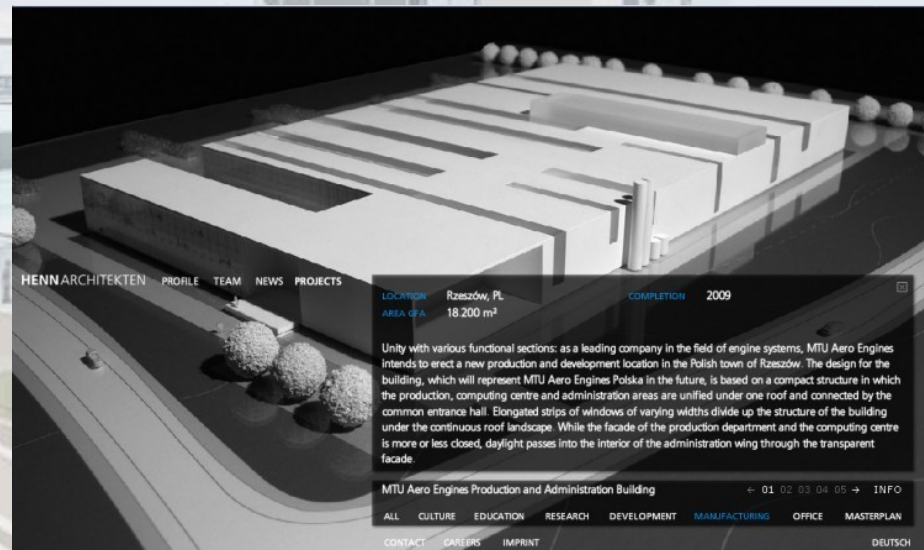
HENNARCHITEKTEN PROFILE TEAM NEWS PROJECTS

LOCATION Rzeszów, PL
COMPLETION 2009
AREA GFA 18.200 m²

Unity with various functional sections: as a leading company in the field of engine systems, MTU Aero Engines intends to erect a new production and development location in the Polish town of Rzeszów. The design for the building, which will represent MTU Aero Engines Polska in the future, is based on a compact structure in which the production, computing centre and administration areas are unified under one roof and connected by the common entrance hall. Elongated strips of windows of varying widths divide up the structure of the building under the continuous roof landscape. While the facade of the production department and the computing centre is more or less closed, daylight passes into the interior of the administration wing through the transparent facade.

MTU Aero Engines Production and Administration Building
← 01 02 03 04 05 → INFO

ALL CULTURE EDUCATION RESEARCH DEVELOPMENT MANUFACTURING OFFICE MASTERPLAN

CONTACT CAREERS IMPRINT
DEUTSCH